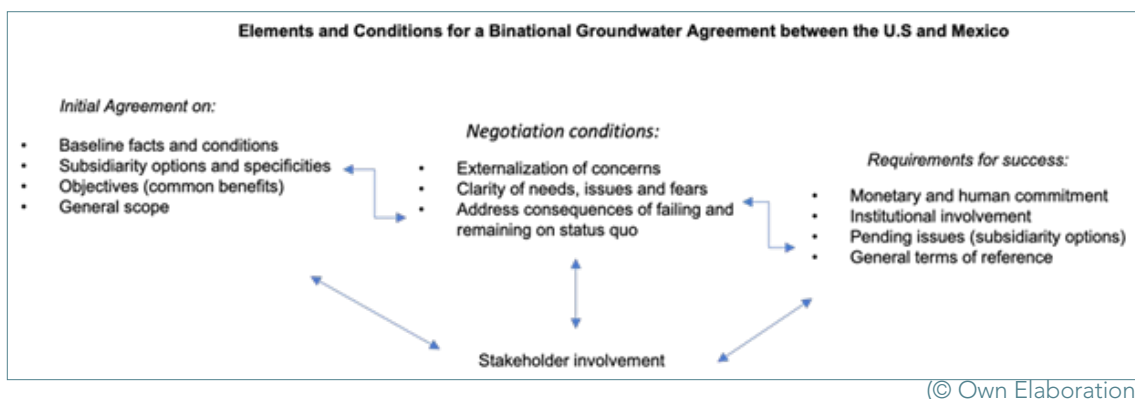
Elements and Conditions for a Binational Groundwater Agreement between the U.S and Mexico

Initial Agreement on:

- Baseline facts and conditions
- Subsidiarity options and specificities
- Objectives (common benefits)
- General scope

Negotiation conditions:

- Externalization of concerns
- Clarity of needs, issues and fears
- Address consequences of failing and remaining on status quo

Requirements for success:

- Monetary and human commitment
- Institutional involvement
- Pending issues (subsidiarity options)
- General terms of reference

Stakeholder involvement

(© Own Elaboration